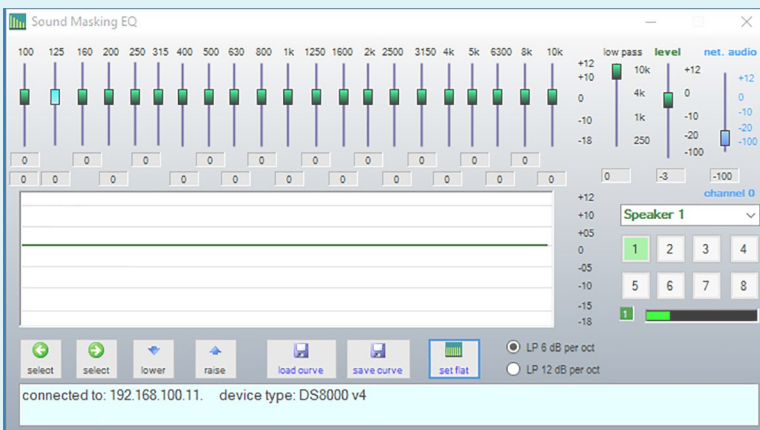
Sound Masking EQ

100 125 160 200 250 315 400 500 630 800 1k 1250 1600 2k 2500 3150 4k 5k 6300 8k 10k

+12
+10
0
-10
-18

low pass
10k
4k
1k
250

level
+12
0
-10
-20
-100

net. audio
+12
0
-10
-20
-100

0 0 0 0 0 0 0 0 0 0
0 0 0 0 0 0 0 0 0 0 0

0 -3 -100

channel 0

+12
+10
+05
0
-05
-10
-15
-18

Speaker 1

1 2 3 4
5 6 7 8

1

select select lower raise load curve save curve set flat

LP 6 dB per oct
LP 12 dB per oct

connected to: 192.168.100.11. device type: DS8000 v4